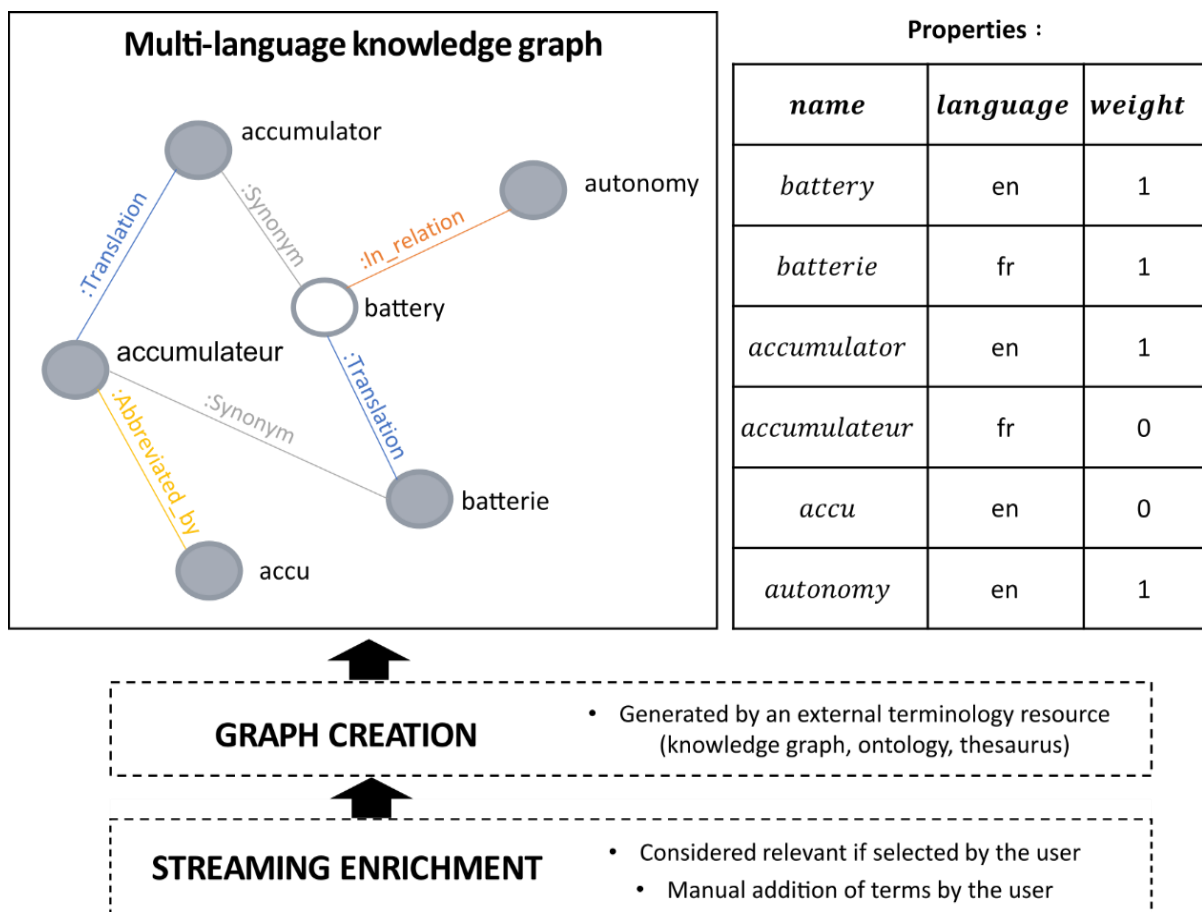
Multi-language knowledge graph

accumulator
autonomy
:Synonym
:In_relation
:Translation
battery
accumulateur
:Translation
:Synonym
:Abbreviated_by
batterie
accu

Properties :

| name | language | weight |
|---|---|---|
| battery | en | 1 |
| batterie | fr | 1 |
| accumulator | en | 1 |
| accumulateur | fr | 0 |
| accu | en | 0 |
| autonomy | en | 1 |

GRAPH CREATION
• Generated by an external terminology resource (knowledge graph, ontology, thesaurus)

STREAMING ENRICHMENT
• Considered relevant if selected by the user
• Manual addition of terms by the user